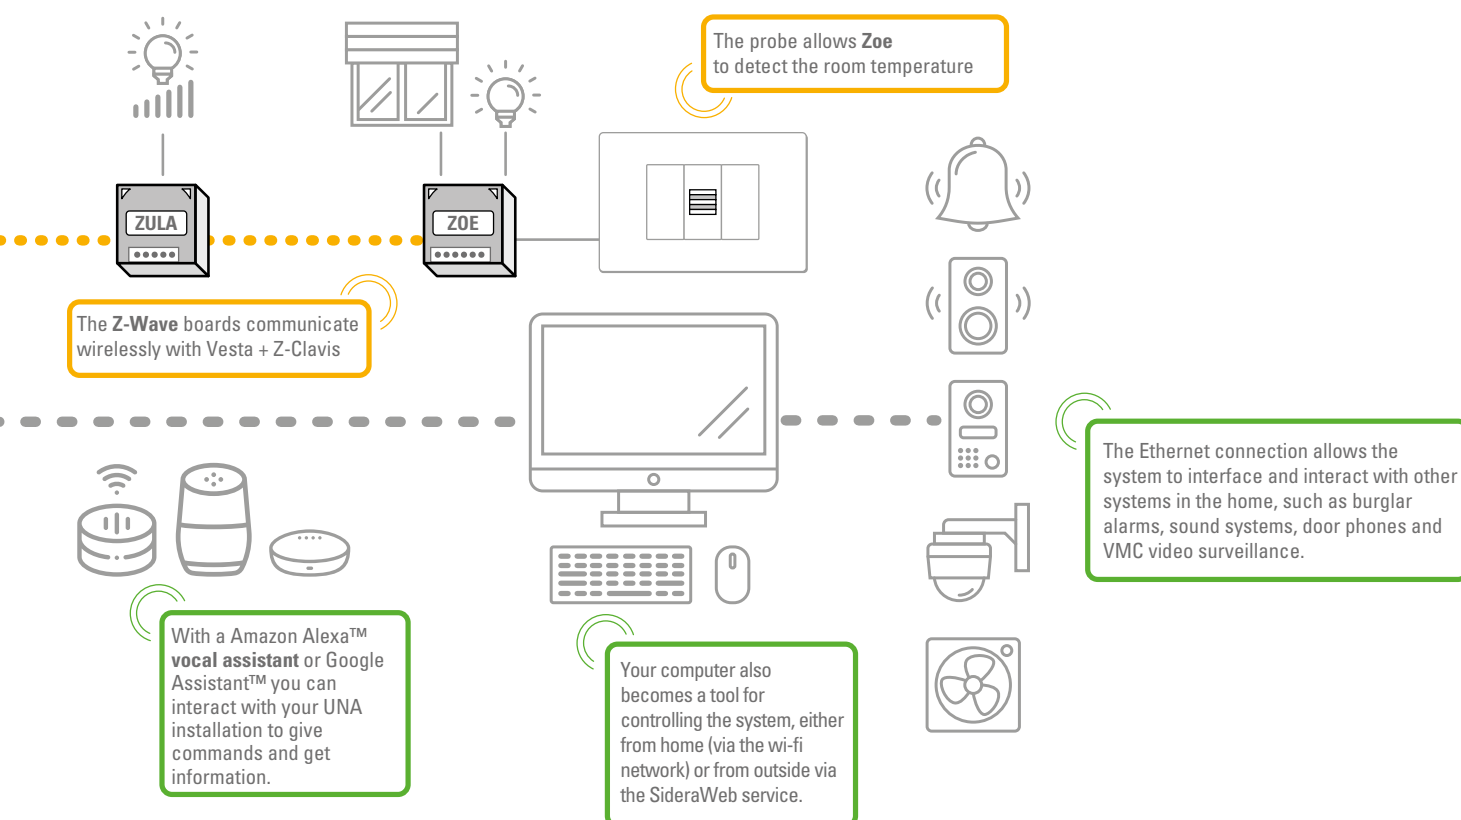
The probe allows **Zoe** to detect the room temperature

ZULA

ZOE

The **Z-Wave** boards communicate wirelessly with Vesta + Z-Clavis

The Ethernet connection allows the system to interface and interact with other systems in the home, such as burglar alarms, sound systems, door phones and VMC video surveillance.

With a Amazon Alexa™ **vocal assistant** or Google Assistant™ you can interact with your UNA installation to give commands and get information.

Your computer also becomes a tool for controlling the system, either from home (via the wi-fi network) or from outside via the SideraWeb service.